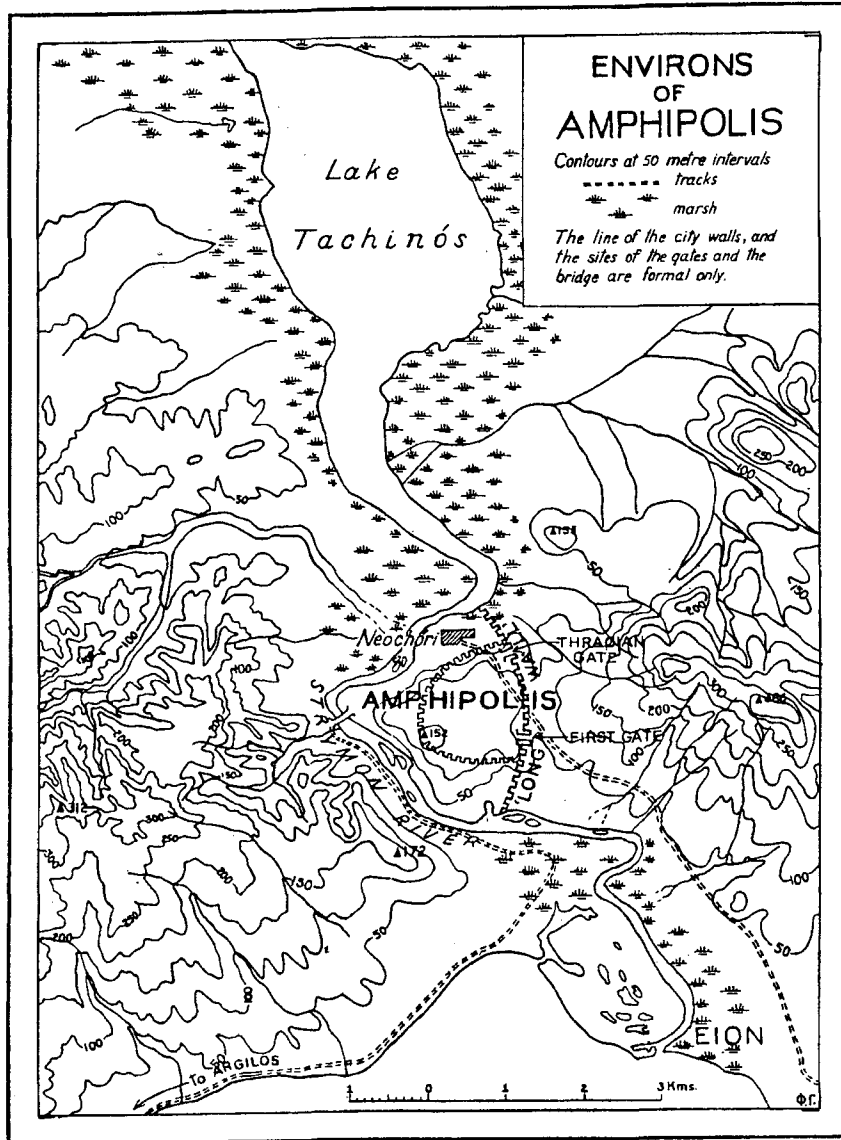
ENVIRONS OF AMPHIPOLIS

Contours at 50 metre intervals
tracks
marsh

The line of the city walls, and the sites of the gates and the bridge are formal only.

Lake Tachinós

Neochori

THRACIAN GATE

AMPHIPOLIS

FIRST GATE

LONG WALL

STRYMON RIVER

EION

To ARGILOS

250
200
100
150
50
100
200
150
300
250
200
300
100
50
50
150
100
300
250
300
200
150
50
100
50
100
200
100
50
▲152
▲152
▲312
▲172
▲480

1 0 1 2 3 Kms.

ΦΓ.